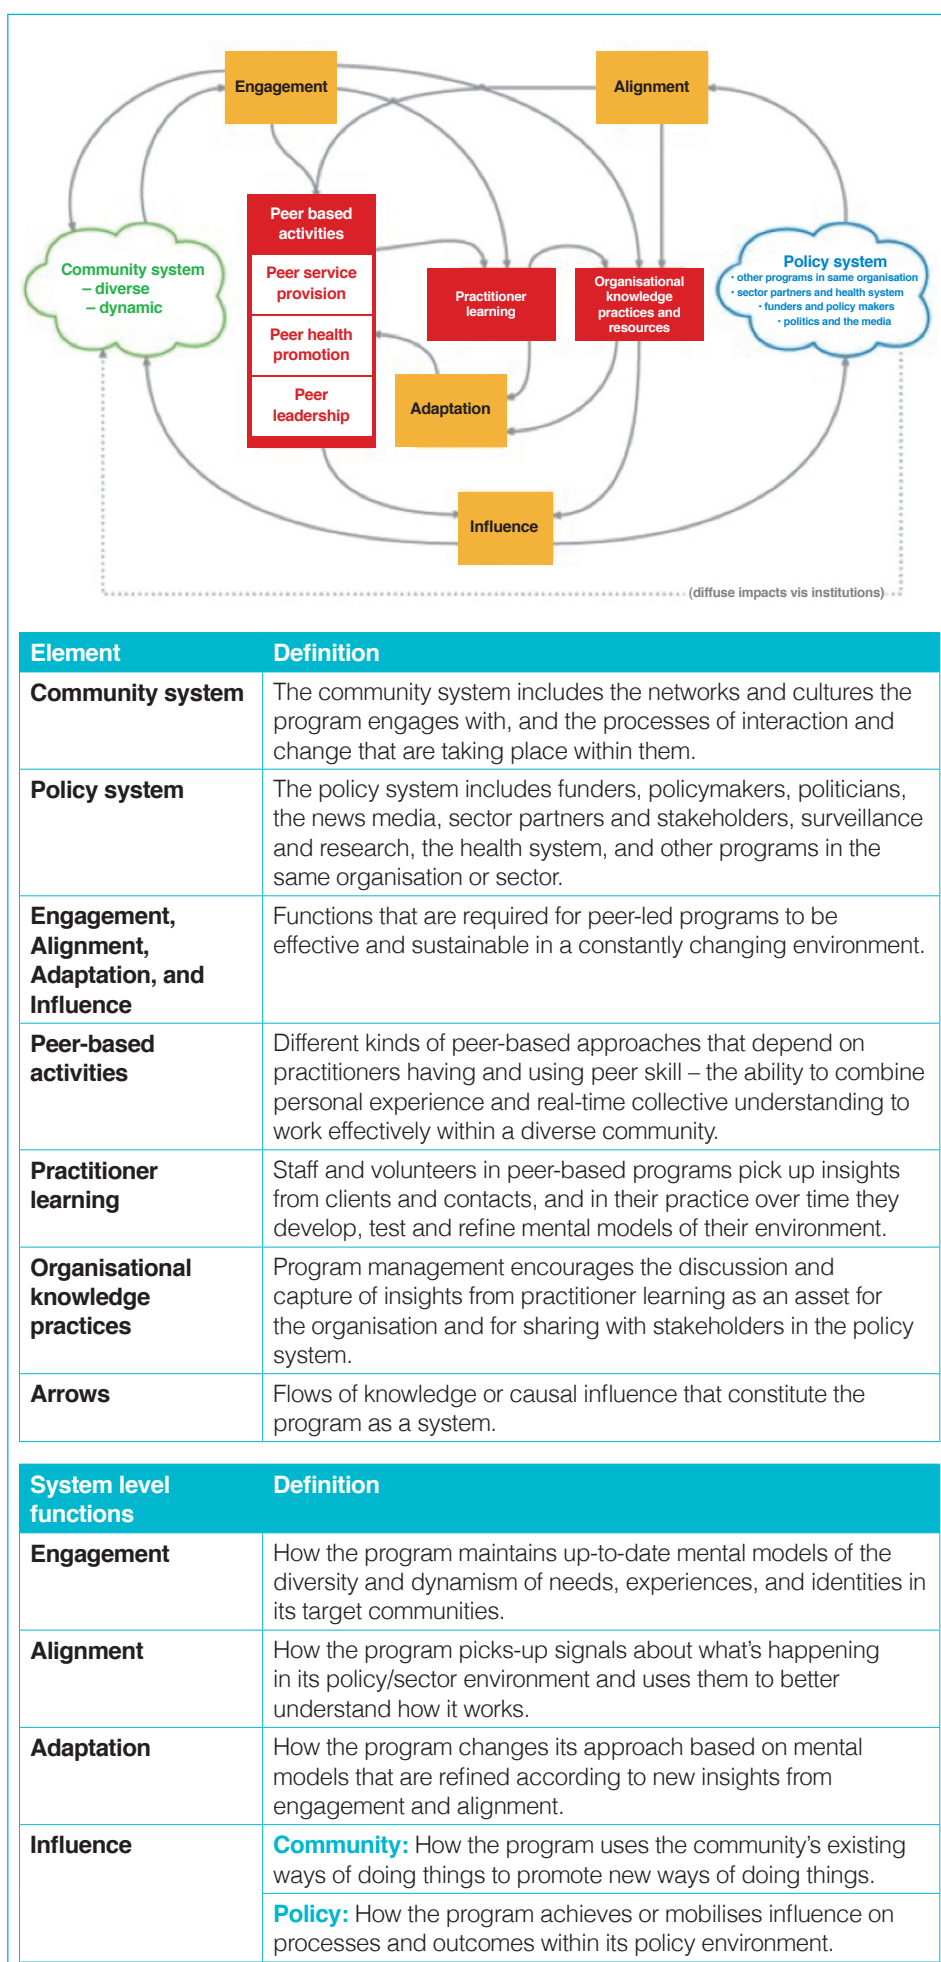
Engagement

Alignment

Peer based activities

Peer service provision

Peer health promotion

Peer leadership

Community system – diverse – dynamic

Practitioner learning

Organisational knowledge practices and resources

Policy system
· other programs in same organisation
· sector partners and health system
· funders and policy makers
· politics and the media

Adaptation

Influence

(diffuse impacts vis institutions)

| Element | Definition |
|---|---|
| Community system | The community system includes the networks and cultures the program engages with, and the processes of interaction and change that are taking place within them. |
| Policy system | The policy system includes funders, policymakers, politicians, the news media, sector partners and stakeholders, surveillance and research, the health system, and other programs in the same organisation or sector. |
| Engagement, Alignment, Adaptation, and Influence | Functions that are required for peer-led programs to be effective and sustainable in a constantly changing environment. |
| Peer-based activities | Different kinds of peer-based approaches that depend on practitioners having and using peer skill – the ability to combine personal experience and real-time collective understanding to work effectively within a diverse community. |
| Practitioner learning | Staff and volunteers in peer-based programs pick up insights from clients and contacts, and in their practice over time they develop, test and refine mental models of their environment. |
| Organisational knowledge practices | Program management encourages the discussion and capture of insights from practitioner learning as an asset for the organisation and for sharing with stakeholders in the policy system. |
| Arrows | Flows of knowledge or causal influence that constitute the program as a system. |

| System level functions | Definition |
|---|---|
| Engagement | How the program maintains up-to-date mental models of the diversity and dynamism of needs, experiences, and identities in its target communities. |
| Alignment | How the program picks-up signals about what's happening in its policy/sector environment and uses them to better understand how it works. |
| Adaptation | How the program changes its approach based on mental models that are refined according to new insights from engagement and alignment. |
| Influence | Community: How the program uses the community's existing ways of doing things to promote new ways of doing things. |
| | Policy: How the program achieves or mobilises influence on processes and outcomes within its policy environment. |